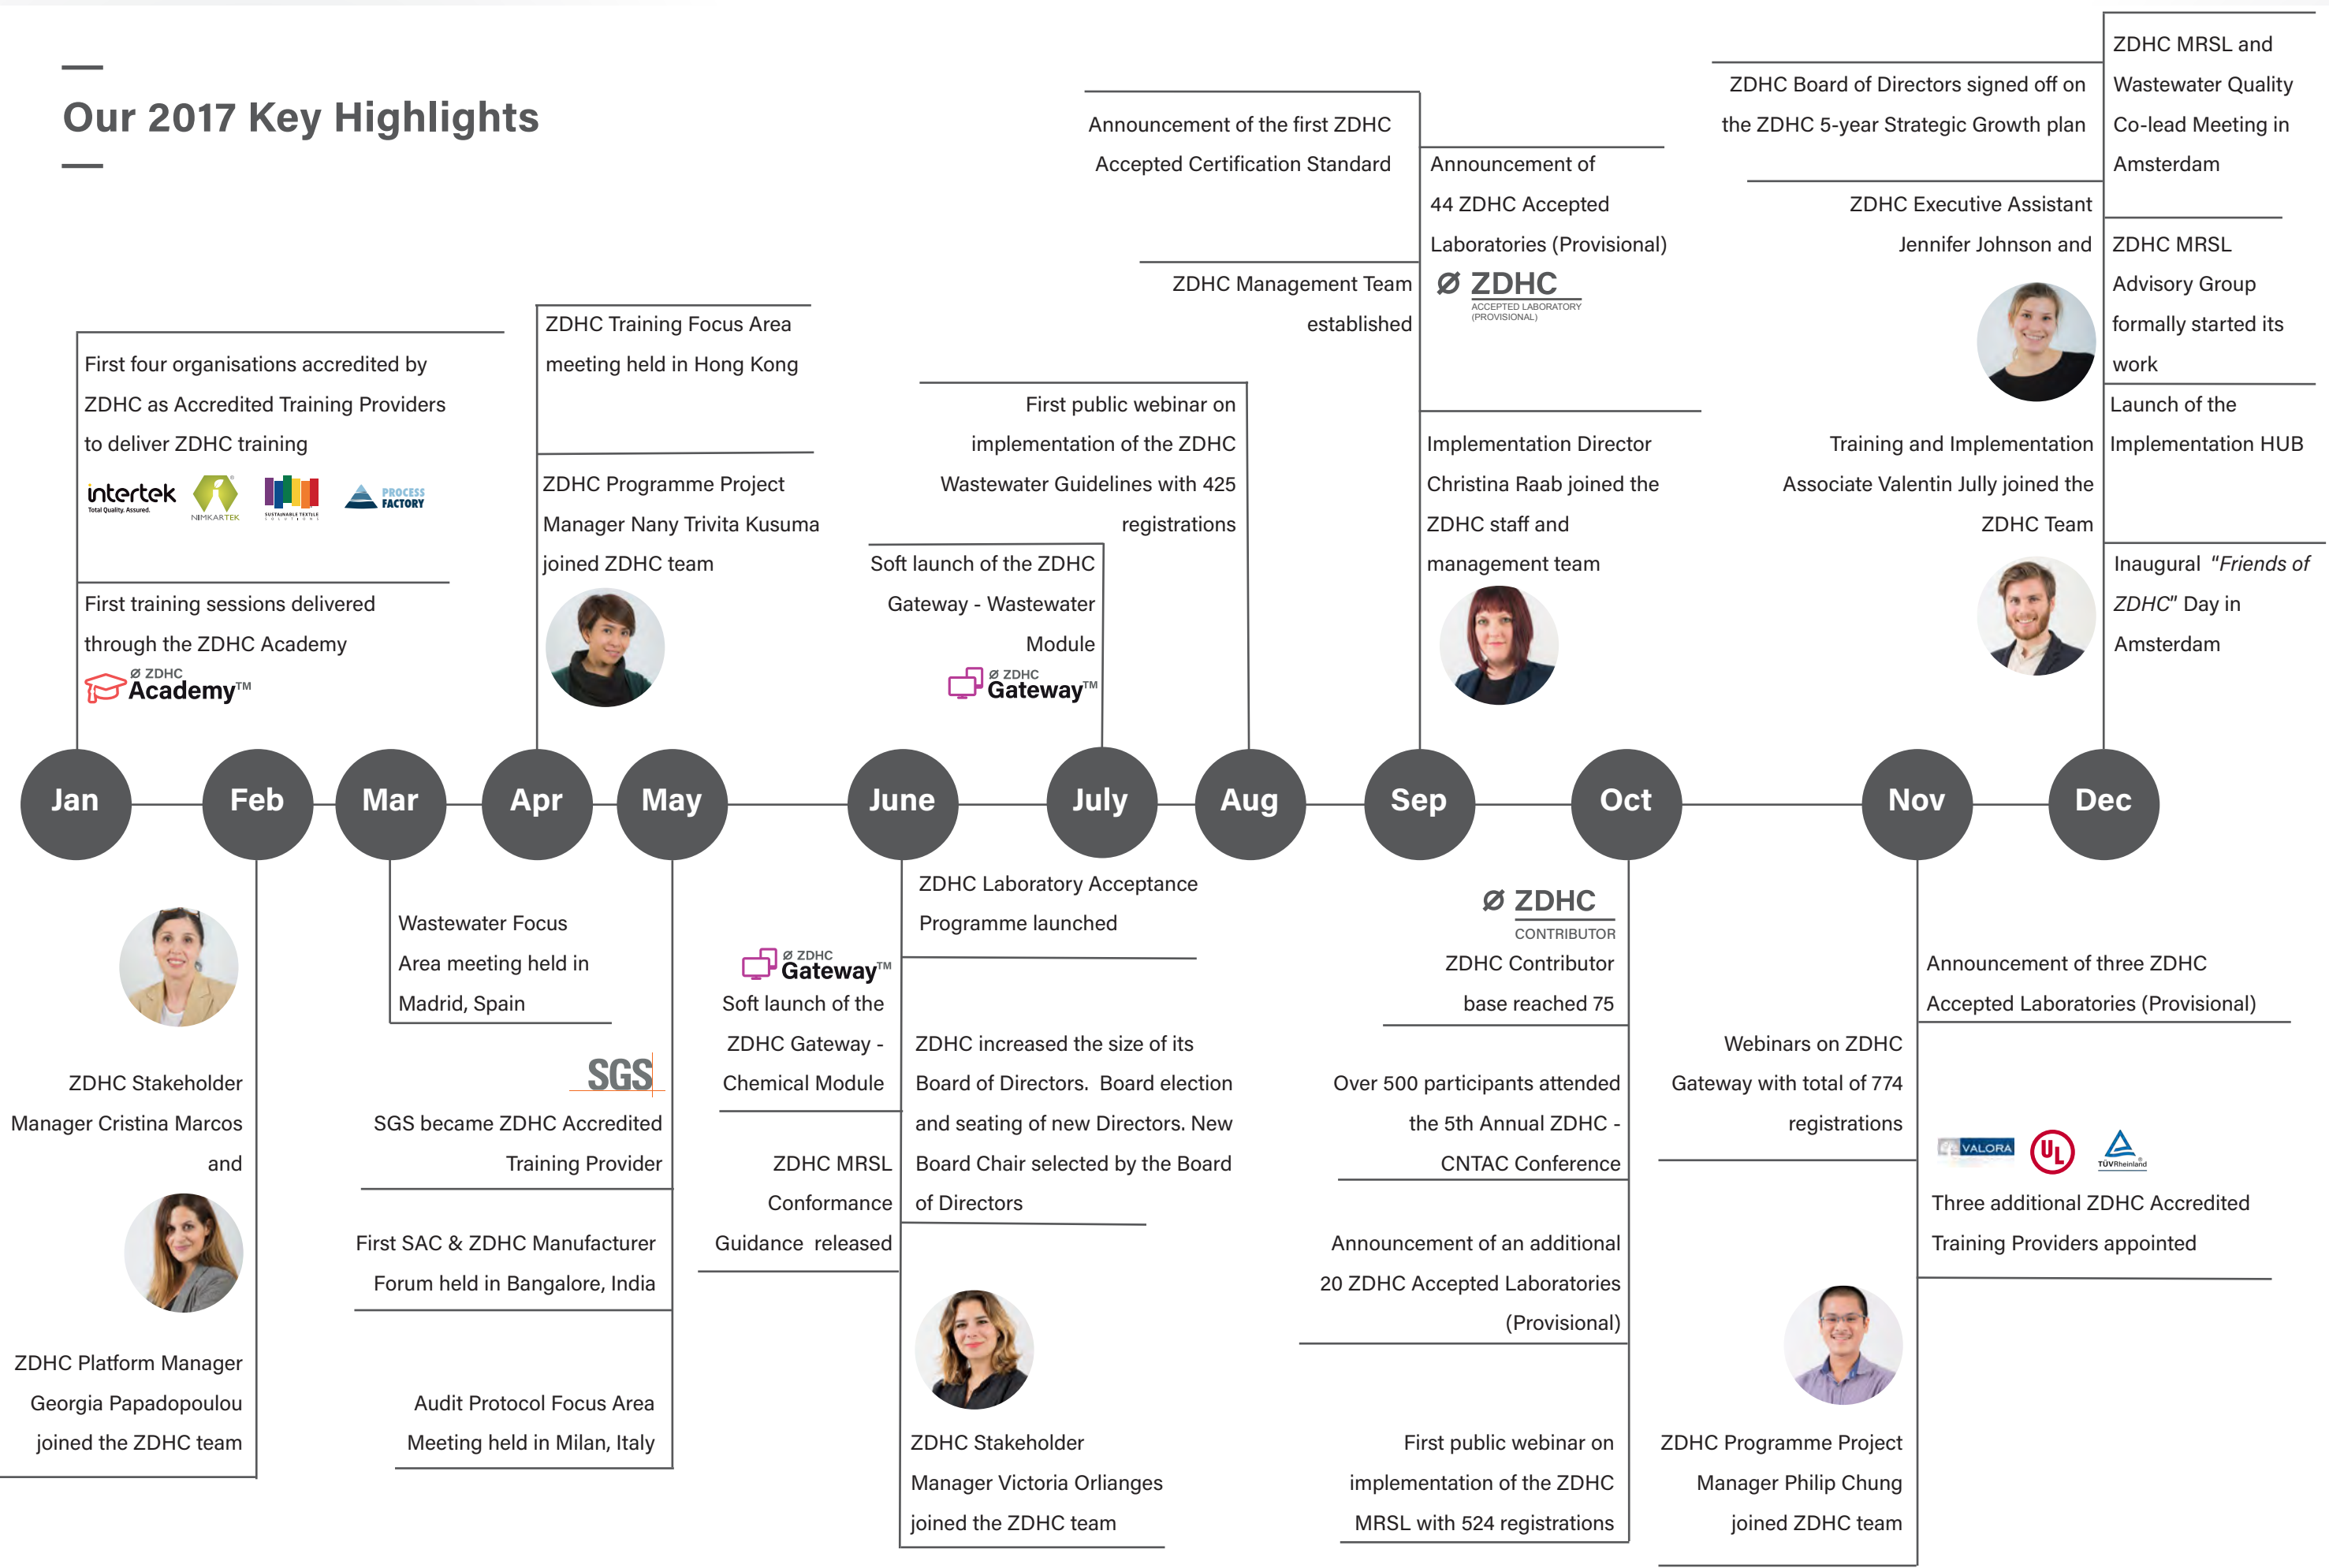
Our 2017 Key Highlights

First four organisations accredited by ZDHC as Accredited Training Providers to deliver ZDHC training

intertek Total Quality. Assured.
NIMKARTEK
SUSTAINABLE TEXTILE SOLUTIONS
PROCESS FACTORY

First training sessions delivered through the ZDHC Academy

ZDHC Academy™

ZDHC Training Focus Area meeting held in Hong Kong

ZDHC Programme Project Manager Nany Trivita Kusuma joined ZDHC team

First public webinar on implementation of the ZDHC Wastewater Guidelines with 425 registrations

Soft launch of the ZDHC Gateway - Wastewater Module

ZDHC Gateway™

Announcement of the first ZDHC Accepted Certification Standard

ZDHC Management Team established

Announcement of 44 ZDHC Accepted Laboratories (Provisional)

ZDHC ACCEPTED LABORATORY (PROVISIONAL)

Implementation Director Christina Raab joined the ZDHC staff and management team

ZDHC Board of Directors signed off on the ZDHC 5-year Strategic Growth plan

ZDHC Executive Assistant Jennifer Johnson and

Training and Implementation Associate Valentin Jully joined the ZDHC Team

ZDHC MRSL and Wastewater Quality Co-lead Meeting in Amsterdam

ZDHC MRSL Advisory Group formally started its work

Launch of the Implementation HUB

Inaugural "Friends of ZDHC" Day in Amsterdam

Jan Feb Mar Apr May June July Aug Sep Oct Nov Dec

ZDHC Stakeholder Manager Cristina Marcos and

ZDHC Platform Manager Georgia Papadopoulou joined the ZDHC team

Wastewater Focus Area meeting held in Madrid, Spain

SGS

SGS became ZDHC Accredited Training Provider

First SAC & ZDHC Manufacturer Forum held in Bangalore, India

Audit Protocol Focus Area Meeting held in Milan, Italy

ZDHC Gateway™

Soft launch of the ZDHC Gateway - Chemical Module

ZDHC MRSL Conformance Guidance released

ZDHC Laboratory Acceptance Programme launched

ZDHC increased the size of its Board of Directors. Board election and seating of new Directors. New Board Chair selected by the Board of Directors

ZDHC Stakeholder Manager Victoria Orlianges joined the ZDHC team

ZDHC CONTRIBUTOR

ZDHC Contributor base reached 75

Over 500 participants attended the 5th Annual ZDHC - CNTAC Conference

Announcement of an additional 20 ZDHC Accepted Laboratories (Provisional)

First public webinar on implementation of the ZDHC MRSL with 524 registrations

Webinars on ZDHC Gateway with total of 774 registrations

ZDHC Programme Project Manager Philip Chung joined ZDHC team

Announcement of three ZDHC Accepted Laboratories (Provisional)

VALORA
UL
TÜVRheinland

Three additional ZDHC Accredited Training Providers appointed